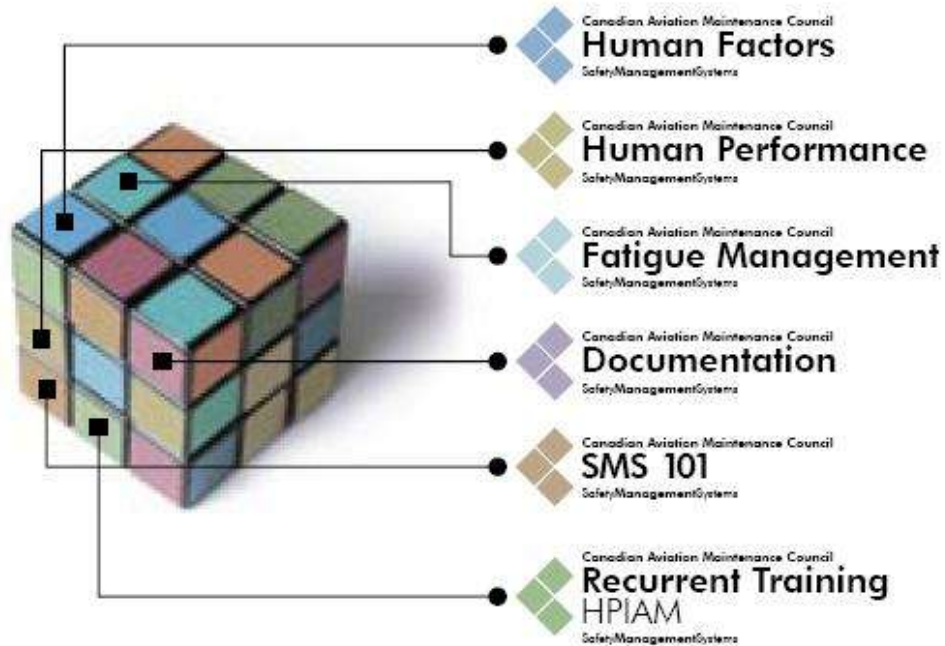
Canadian Aviation Maintenance Council
Human Factors
SafetyManagementSystems

Canadian Aviation Maintenance Council
Human Performance
SafetyManagementSystems

Canadian Aviation Maintenance Council
Fatigue Management
SafetyManagementSystems

Canadian Aviation Maintenance Council
Documentation
SafetyManagementSystems

Canadian Aviation Maintenance Council
SMS 101
SafetyManagementSystems

Canadian Aviation Maintenance Council
Recurrent Training
HPIAM
SafetyManagementSystems